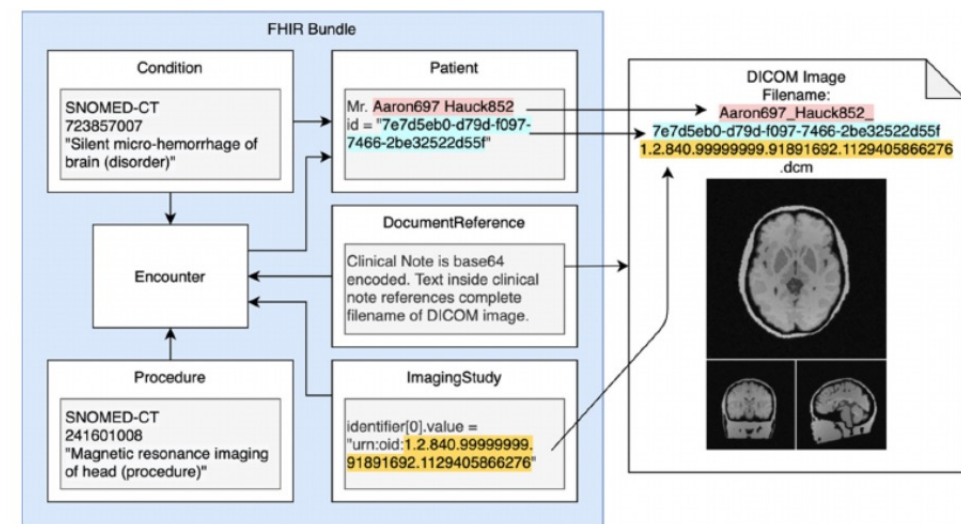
FHIR Bundle

Condition

SNOMED-CT
723857007
"Silent micro-hemorrhage of brain (disorder)"

Patient

Mr. Aaron697 Hauck852
id = "7e7d5eb0-d79d-f097-7466-2be32522d55f"

DICOM Image
Filename:
Aaron697_Hauck852_
7e7d5eb0-d79d-f097-7466-2be32522d55f
1.2.840.99999999.91891692.1129405866276
.dcm

DocumentReference

Clinical Note is base64 encoded. Text inside clinical note references complete filename of DICOM image.

Encounter

Procedure

SNOMED-CT
241601008
"Magnetic resonance imaging of head (procedure)"

ImagingStudy

identifier[0].value = "urn:oid:1.2.840.99999999.91891692.1129405866276"